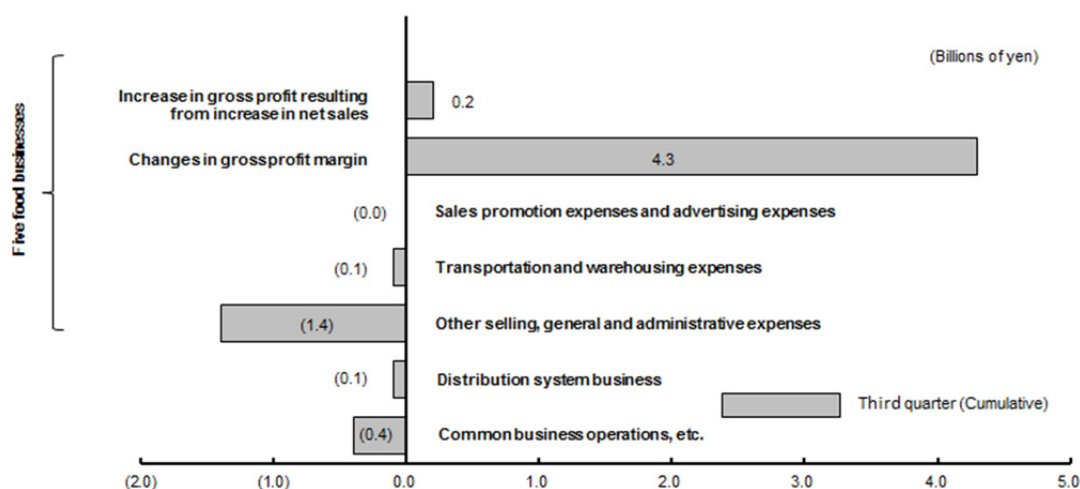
(Billions of yen)

Five food businesses

Increase in gross profit resulting from increase in net sales

0.2

Changes in grossprofit margin

4.3

(0.0)

Sales promotion expenses and advertising expenses

(0.1)

Transportation and warehousing expenses

(1.4)

Other selling, general and administrative expenses

(0.1)

Distribution system business

Third quarter (Cumulative)

(0.4)

Common business operations, etc.

(2.0) (1.0) 0.0 1.0 2.0 3.0 4.0 5.0